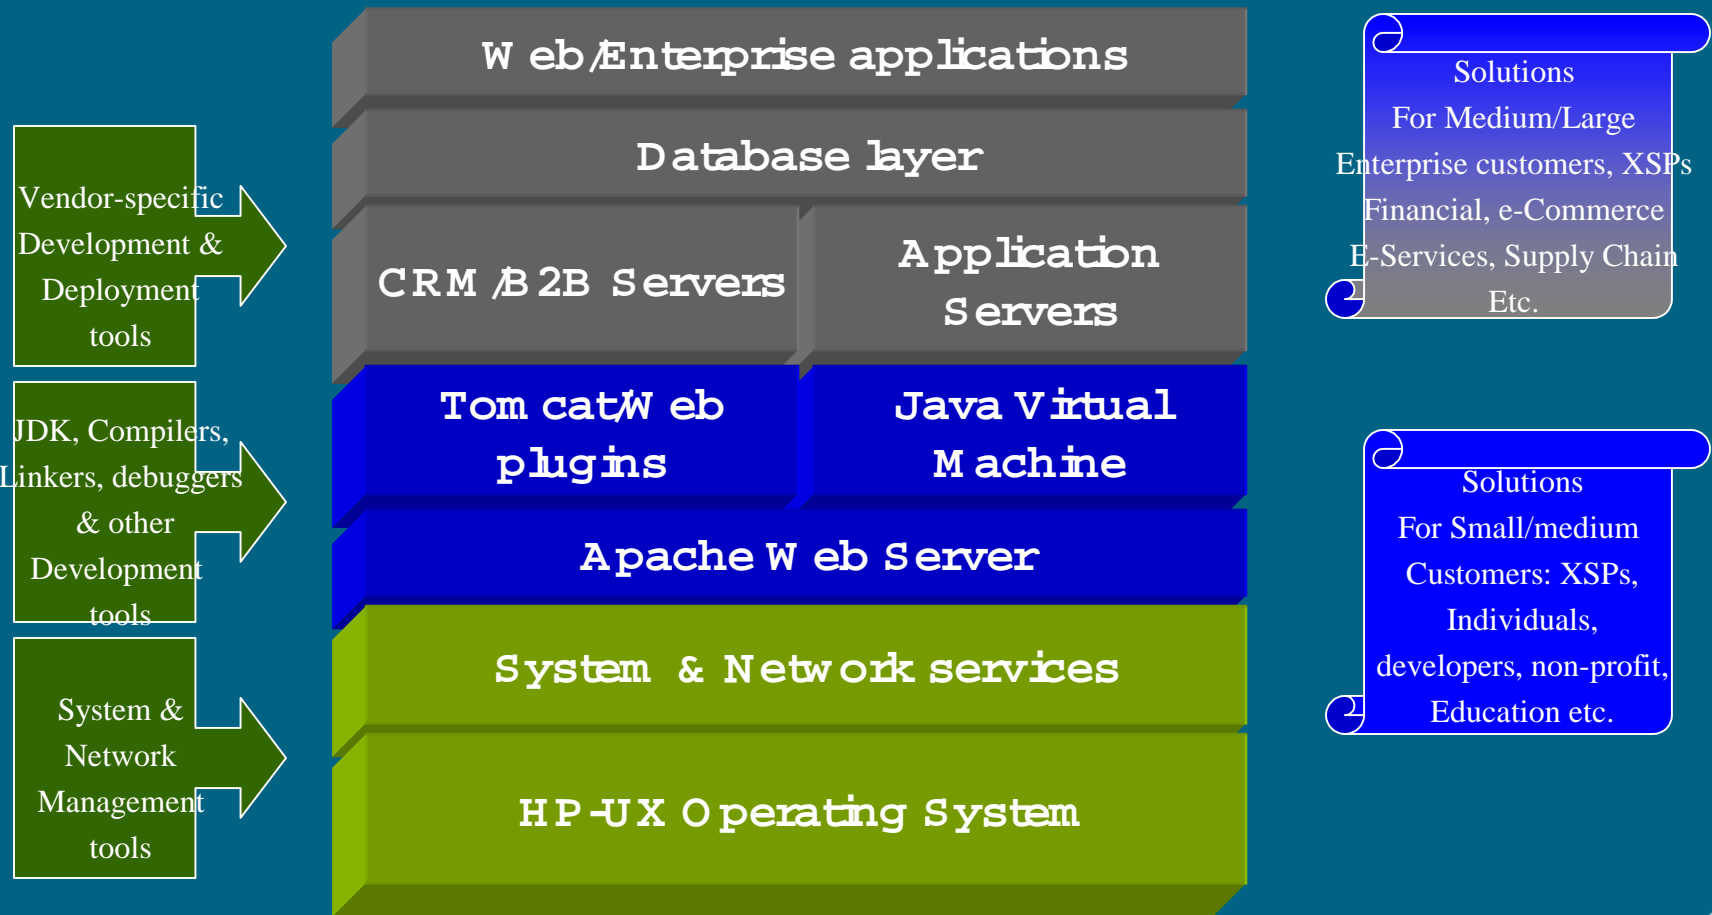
Vendor-specific Development & Deployment tools

JDK, Compilers, Linkers, debuggers & other Development tools

System & Network Management tools

Web/Enterprise applications

Database layer

CRM/B2B Servers

Application Servers

Tomcat/Web plugins

Java Virtual Machine

Apache Web Server

System & Network services

HP-UX Operating System

Solutions
For Medium/Large
Enterprise customers, XSPs
Financial, e-Commerce
E-Services, Supply Chain
Etc.

Solutions
For Small/medium
Customers: XSPs,
Individuals,
developers, non-profit,
Education etc.